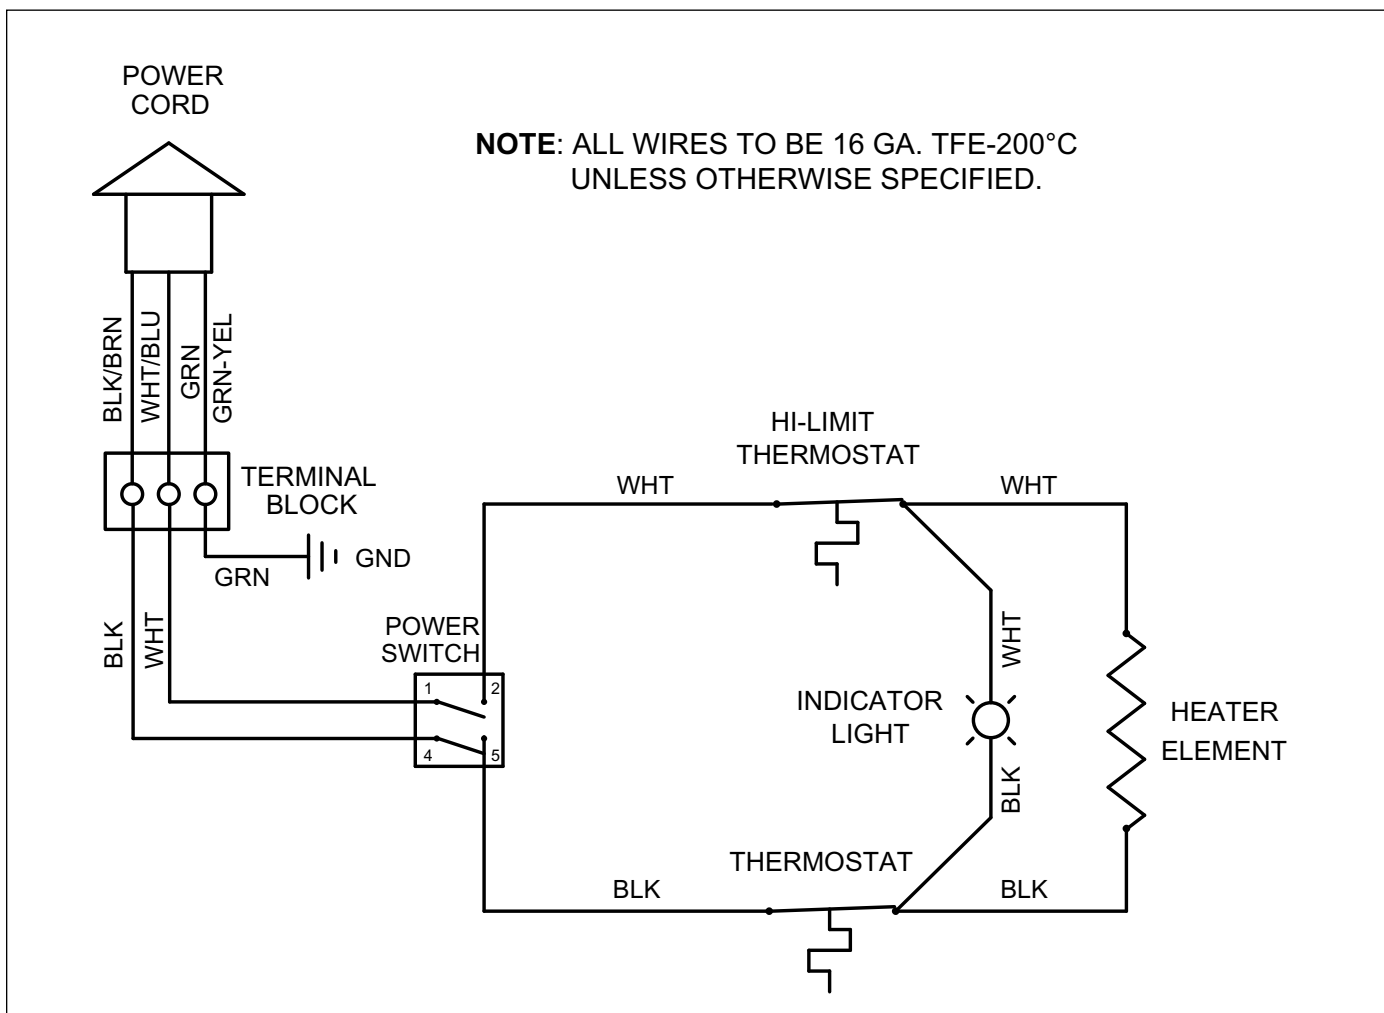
POWER CORD

NOTE: ALL WIRES TO BE 16 GA. TFE-200°C UNLESS OTHERWISE SPECIFIED.

BLK/BRN
WHT/BLU
GRN
GRN-YEL

TERMINAL BLOCK

GND
GRN

HI-LIMIT THERMOSTAT

WHT
WHT

BLK
WHT

POWER SWITCH

1
2
4
5

WHT

INDICATOR LIGHT

BLK

HEATER ELEMENT

THERMOSTAT

BLK
BLK